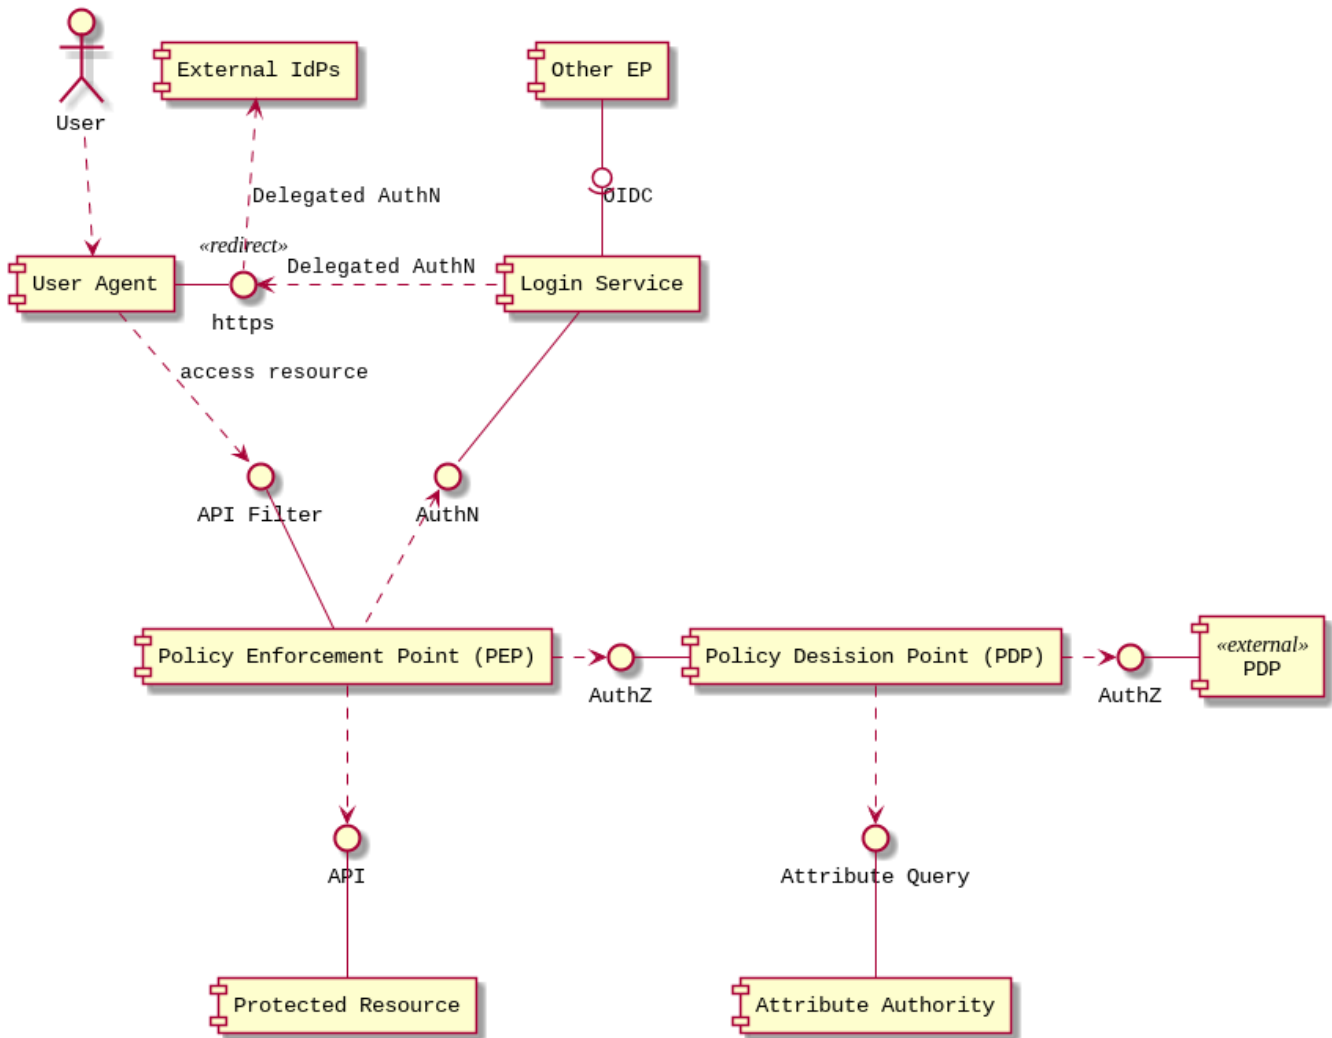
User

External IdPs

Other EP

Delegated AuthN

OIDC

«redirect»

Delegated AuthN

User Agent

https

Login Service

access resource

API Filter

AuthN

Policy Enforcement Point (PEP)

AuthZ

Policy Desision Point (PDP)

AuthZ

«external»
PDP

API

Attribute Query

Protected Resource

Attribute Authority